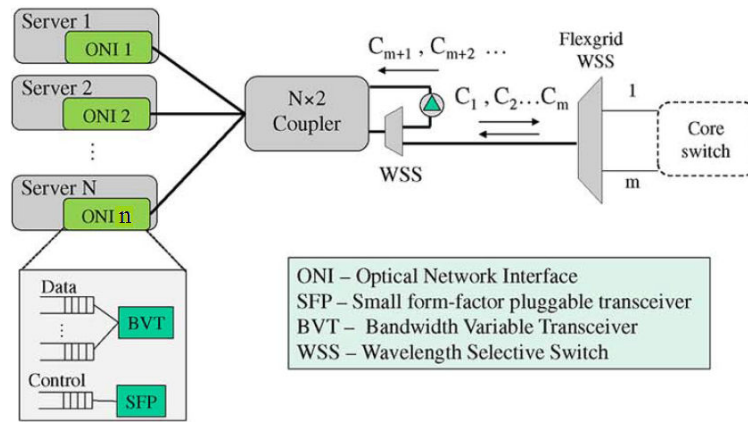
Server 1
ONI 1
Server 2
ONI 2
⋮
Server N
ONI n
Data
⋮
BVT
Control
SFP
N×2 Coupler
$C_{m+1}$ , $C_{m+2}$ …
$C_1$ , $C_2$…$C_m$
WSS
Flexgrid WSS
1
m
Core switch

ONI – Optical Network Interface
SFP – Small form-factor pluggable transceiver
BVT – Bandwidth Variable Transceiver
WSS – Wavelength Selective Switch